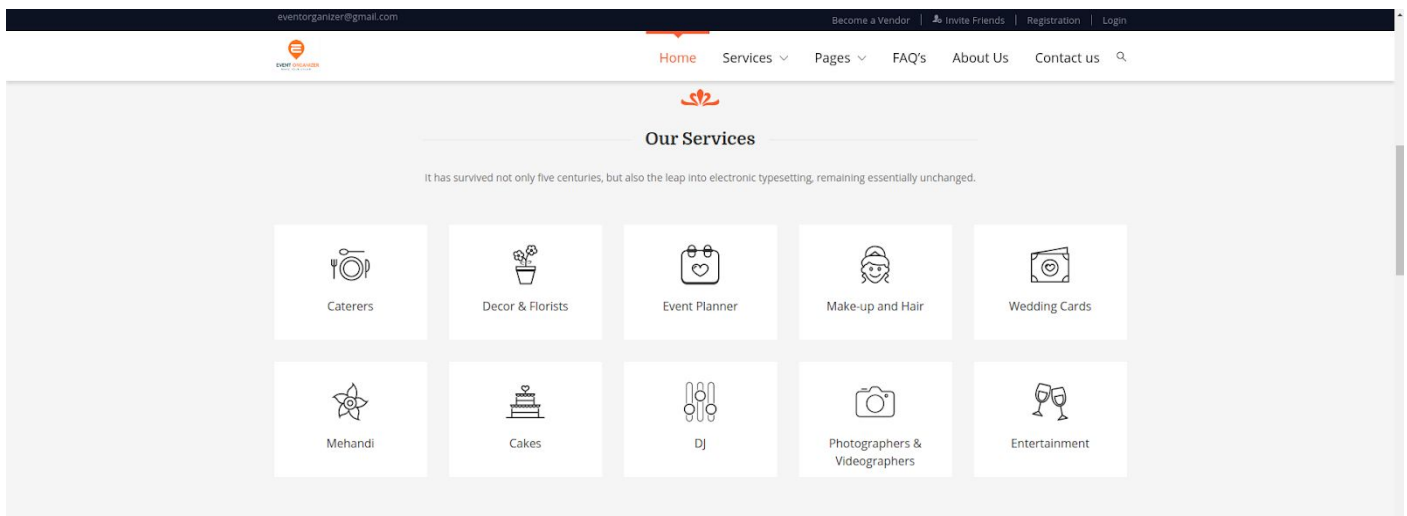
eventorganizer@gmail.com

Become a Vendor | Invite Friends | Registration | Login

EVENT ORGANIZER

Home Services Pages FAQ's About Us Contact us

Our Services

It has survived not only five centuries, but also the leap into electronic typesetting, remaining essentially unchanged.

Caterers

Decor & Florists

Event Planner

Make-up and Hair

Wedding Cards

Mehandi

Cakes

DJ

Photographers & Videographers

Entertainment